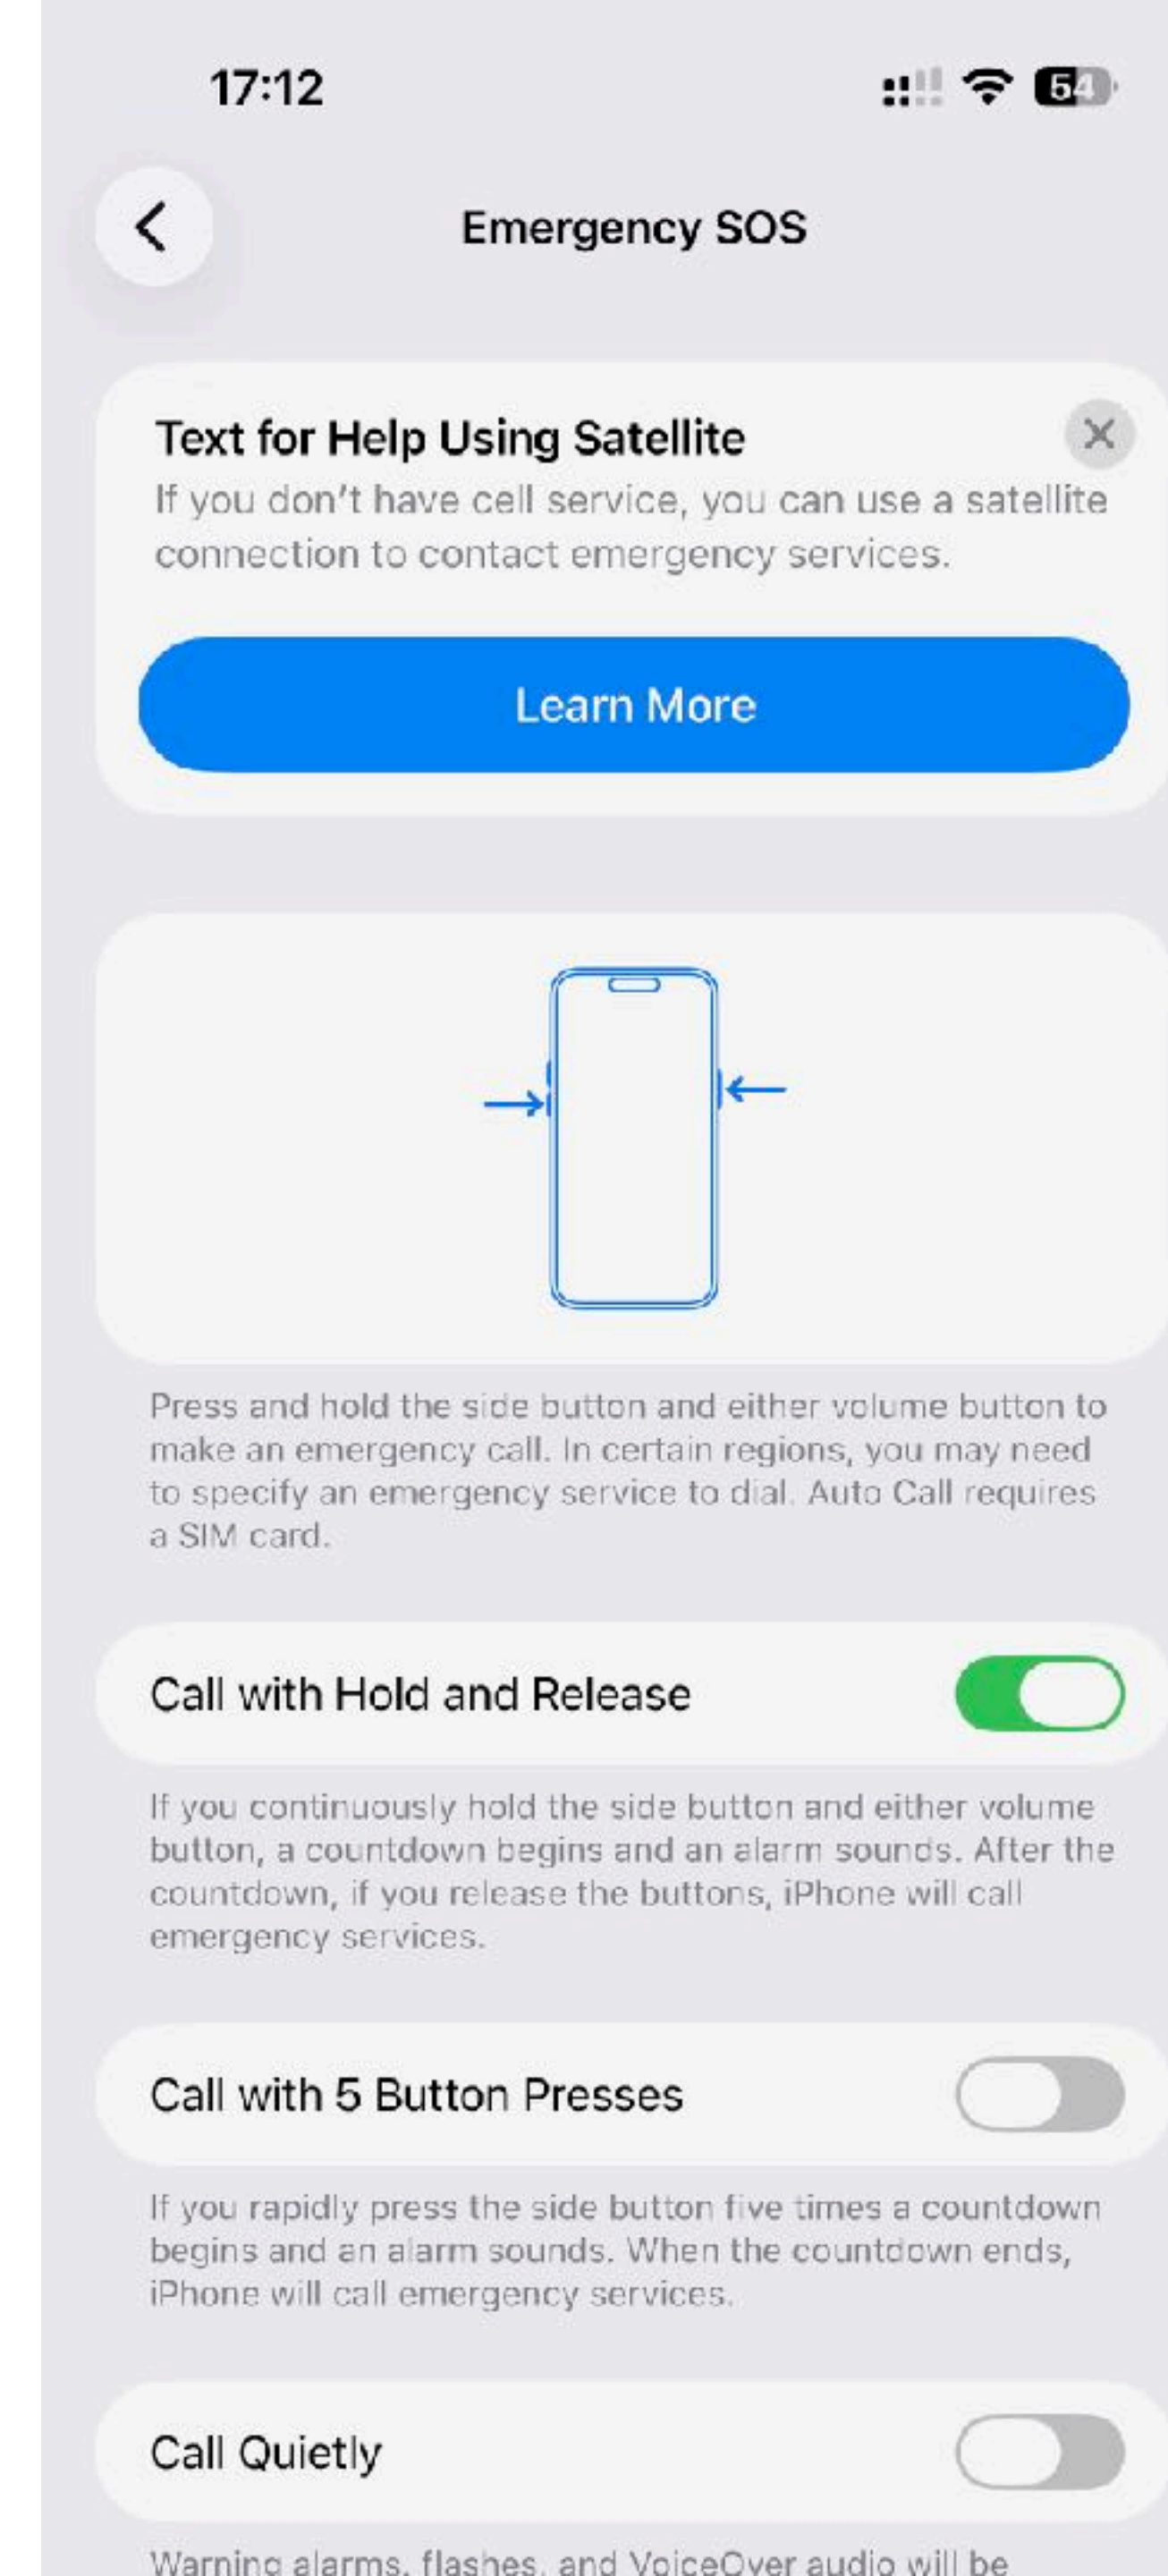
17:12

54

Emergency SOS

Text for Help Using Satellite

If you don't have cell service, you can use a satellite connection to contact emergency services.

Learn More

Press and hold the side button and either volume button to make an emergency call. In certain regions, you may need to specify an emergency service to dial. Auto Call requires a SIM card.

Call with Hold and Release

If you continuously hold the side button and either volume button, a countdown begins and an alarm sounds. After the countdown, if you release the buttons, iPhone will call emergency services.

Call with 5 Button Presses

If you rapidly press the side button five times a countdown begins and an alarm sounds. When the countdown ends, iPhone will call emergency services.

Call Quietly

Warning alarms, flashes, and VoiceOver audio will be